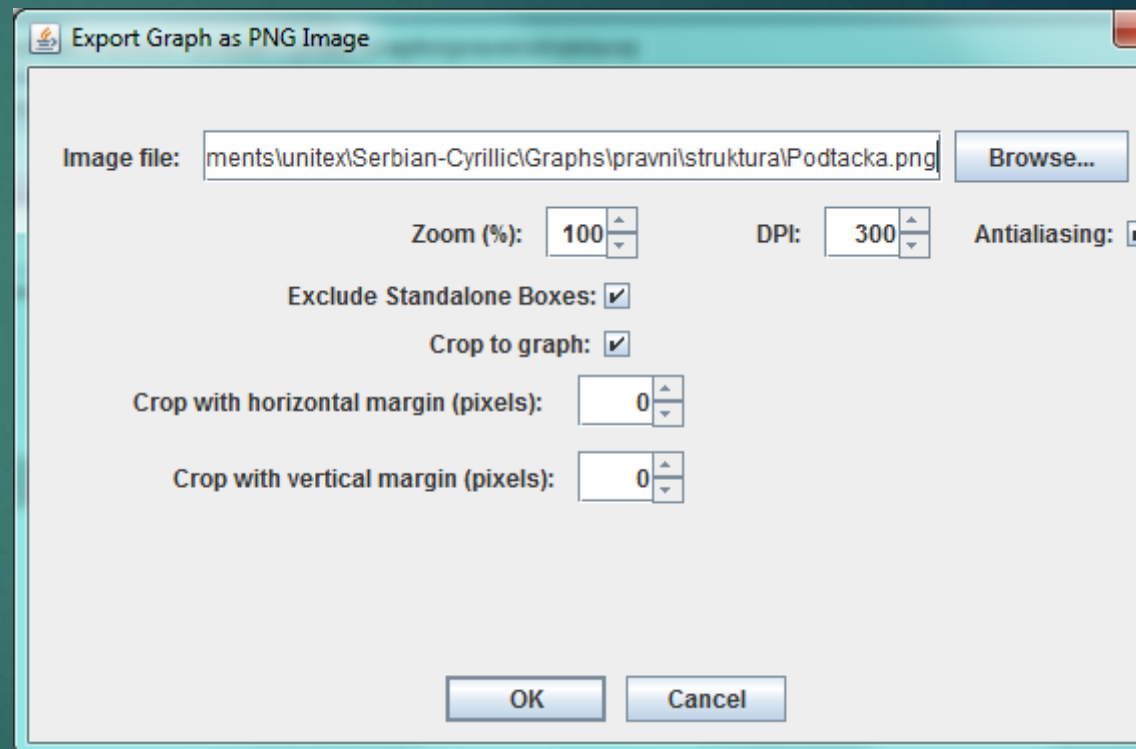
Export Graph as PNG Image

Image file: ments\unitex\Serbian-Cyrillic\Graphs\pravni\struktura\Podtacka.png Browse...

Zoom (%): 100 DPI: 300 Antialiasing:

Exclude Standalone Boxes: ✔

Crop to graph: ✔

Crop with horizontal margin (pixels): 0

Crop with vertical margin (pixels): 0

OK Cancel